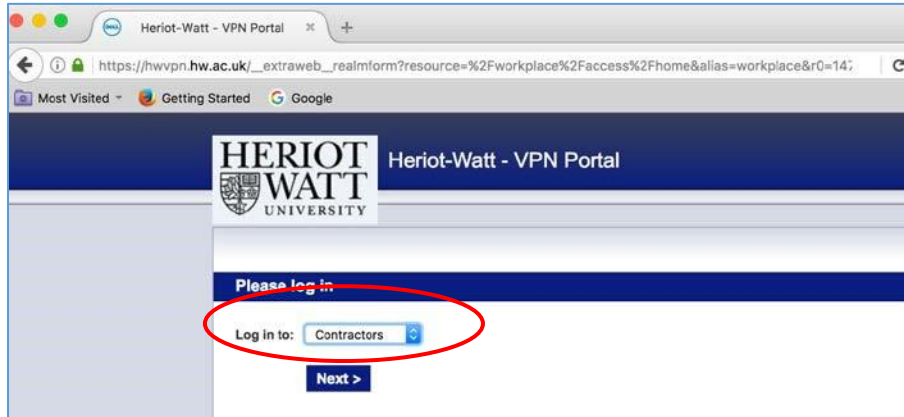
Heriot-Watt - VPN Portal

https://hwvpn.hw.ac.uk/__extraweb__realmform?resource=%2Fworkplace%2Faccess%2Fhome&alias=workplace&r0=147

Most Visited
Getting Started
Google

HERIOT WATT UNIVERSITY

Heriot-Watt - VPN Portal

Please log in

Log in to: Contractors

Next >